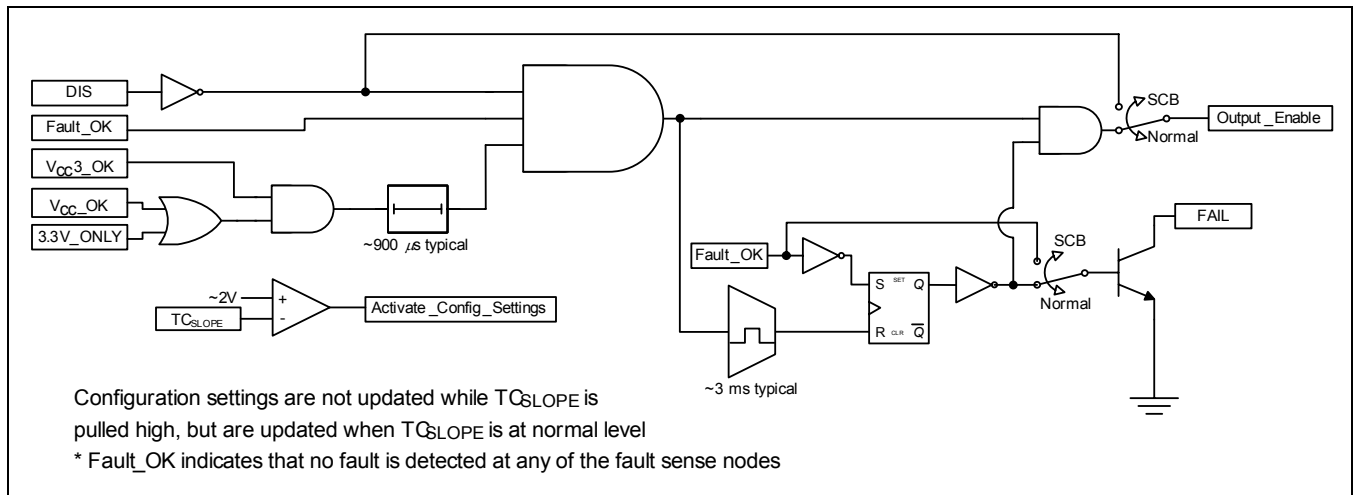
DIS

Fault_OK

$V_{CC}$3_OK

$V_{CC}$_OK

3.3V_ONLY

~900 $\mu$s typical

SCB

Normal

Output _Enable

FAIL

Fault_OK

SCB

S SET Q

R CLR $\overline{Q}$

Normal

~2V

+

-

$TC_{SLOPE}$

Activate _Config_Settings

~3 ms typical

Configuration settings are not updated while $TC_{SLOPE}$ is pulled high, but are updated when $TC_{SLOPE}$ is at normal level

* Fault_OK indicates that no fault is detected at any of the fault sense nodes